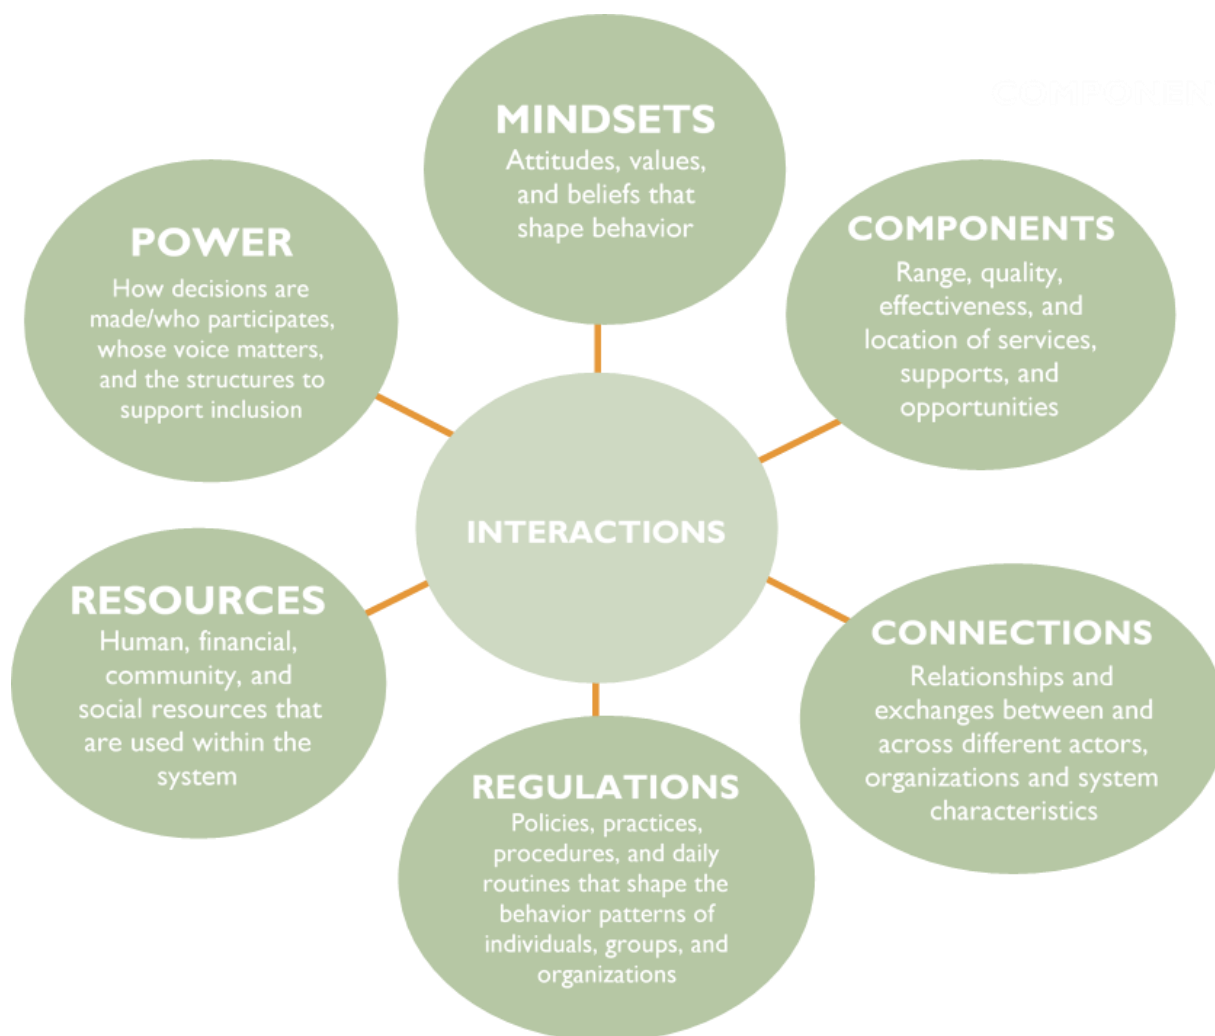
MINDSETS
Attitudes, values, and beliefs that shape behavior

POWER
How decisions are made/who participates, whose voice matters, and the structures to support inclusion

COMPONENTS
Range, quality, effectiveness, and location of services, supports, and opportunities

INTERACTIONS

RESOURCES
Human, financial, community, and social resources that are used within the system

CONNECTIONS
Relationships and exchanges between and across different actors, organizations and system characteristics

REGULATIONS
Policies, practices, procedures, and daily routines that shape the behavior patterns of individuals, groups, and organizations